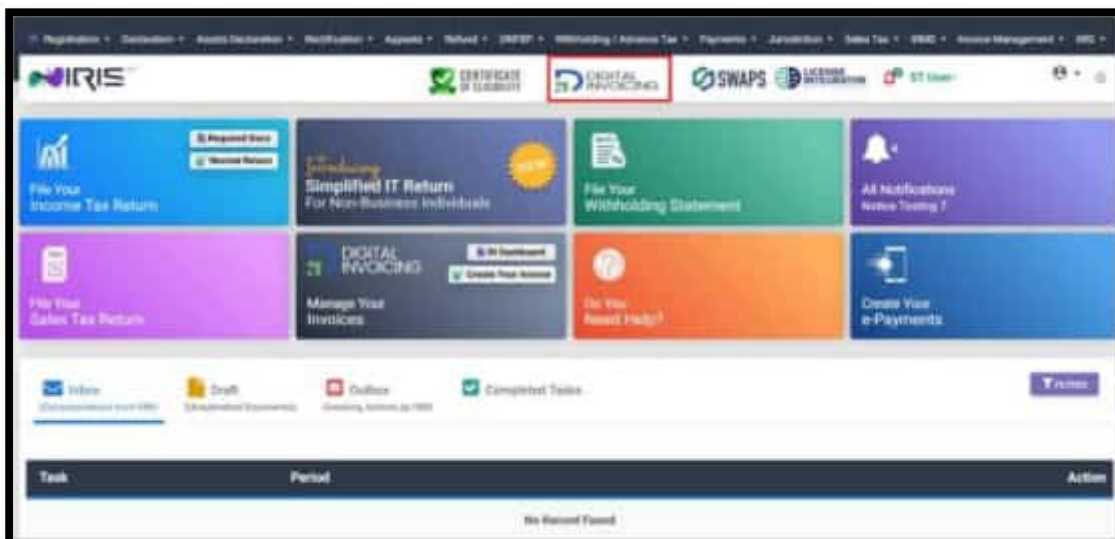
Registration • Declaration • Assets Declaration • Rectification • Appeals • Refund • DNFBP • Withholding / Advance Tax • Payments • Jurisdiction • Sales Tax • IRMS • Invoice Management • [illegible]

IRIS

CERTIFICATE OF ELIGIBILITY

DIGITAL INVOICING

SWAPS

LICENSE INTEGRATION

ST User

File Your Income Tax Return

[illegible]

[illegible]

Introducing

Simplified IT Return

For Non-Business Individuals

NEW

File Your Withholding Statement

All Notifications

Notice Testing 7

File Your Sales Tax Return

DIGITAL INVOICING

DI Dashboard

Create New Invoice

Manage Your Invoices

Do You Need Help?

Create Your e-Payments

Inbox

(Correspondence from FBR)

Draft

(Unsubmitted Documents)

Outbox

(Pending Actions by FBR)

Completed Tasks

Filters

| Task | Period | Action |
|---|---|---|
| No Record Found | | |